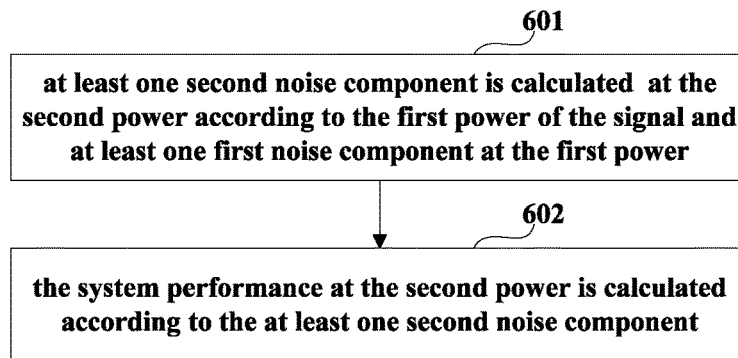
601

at least one second noise component is calculated at the second power according to the first power of the signal and at least one first noise component at the first power

602

the system performance at the second power is calculated according to the at least one second noise component